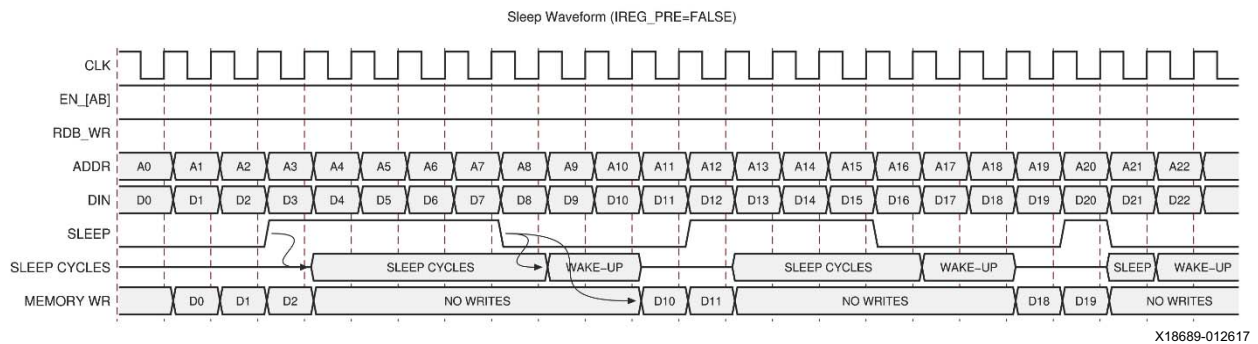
Sleep Waveform (IREG_PRE=FALSE)

CLK

EN_[AB]

RDB_WR

ADDR A0 A1 A2 A3 A4 A5 A6 A7 A8 A9 A10 A11 A12 A13 A14 A15 A16 A17 A18 A19 A20 A21 A22

DIN D0 D1 D2 D3 D4 D5 D6 D7 D8 D9 D10 D11 D12 D13 D14 D15 D16 D17 D18 D19 D20 D21 D22

SLEEP

SLEEP CYCLES SLEEP CYCLES WAKE-UP SLEEP CYCLES WAKE-UP SLEEP WAKE-UP

MEMORY WR D0 D1 D2 NO WRITES D10 D11 NO WRITES D18 D19 NO WRITES

X18689-012617